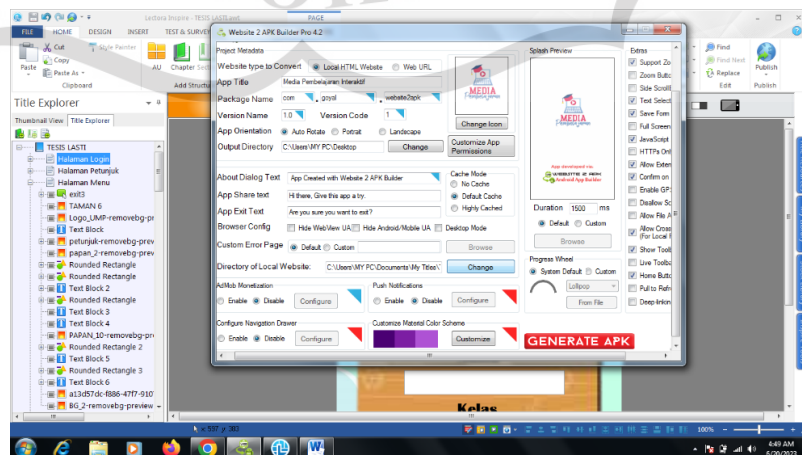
Lectora Inspire - TESIS LASTI.awt
PAGE
FILE HOME DESIGN INSERT TEST & SURVEY
Cut
Copy
Paste
Paste As
Style Painter
Clipboard
AU
Chapter Sect
Add Structu
Find
Find Next
Replace
Edit
Publish
Publish
Title Explorer
Thumbnail View Title Explorer
TESIS LASTI
Halaman Login
Halaman Petunjuk
Halaman Menu
exit3
TAMAN 6
Logo_UMP-removebg-pr
Text Block
petunjuk-removebg-prev
papan_2-removebg-prev
Rounded Rectangle
Rounded Rectangle
Text Block 2
Text Block 1
Text Block 3
Text Block 4
PAPAN_10-removebg-pre
Rounded Rectangle 2
Text Block 5
Rounded Rectangle 3
Text Block 6
a13d57dc-f886-47f7-910
BG_2-removebg-preview
Website 2 APK Builder Pro 4.2
Project Metadata
Website type to Convert
Local HTML Website
Web URL
App Title
Media Pembelajaran Interaktif
Package Name
com
goyol
website2apk
Version Name
1.0
Version Code
1
App Orientation
Auto Rotate
Portrait
Landscape
Output Directory
C:\Users\MY PC\Desktop
Change
MEDIA
Change Icon
Customize App Permissions
About Dialog Text
App Created with Website 2 APK Builder
App Share text
Hi there, Give this app a try.
App Exit Text
Are you sure you want to exit?
Browser Config
Hide WebView UA
Hide Android/Mobile UA
Desktop Mode
Custom Error Page
Default
Custom
Browse
Cache Mode
No Cache
Default Cache
Highly Cached
Directory of Local Website:
C:\Users\MY PC\Documents\My Titles\
Change
AdMob Monetization
Enable
Disable
Configure
Push Notifications
Enable
Disable
Configure
Configure Navigation Drawer
Enable
Disable
Configure
Customize Material Color Scheme
Customize
Splash Preview
MEDIA
App developed via
WEBSITE 2 APK
Android App Builder
Duration
1500
ms
Default
Custom
Browse
Progress Wheel
System Default
Custom
Lollipop
From File
GENERATE APK
Extras
Support Zo
Zoom Butto
Side Scroll
Text Select
Save Form
Full Screen
JavaScript
HTTPs Onl
Allow Exter
Confirm on
Enable GP
Disallow Sc
Allow File A
Allow Cross For Local F
Show Tooll
Use Toolba
Home Butto
Pull to Refr
Deep-linkin
Kelas
x: 597 y: 303
100%
4:49 AM
5/20/2023